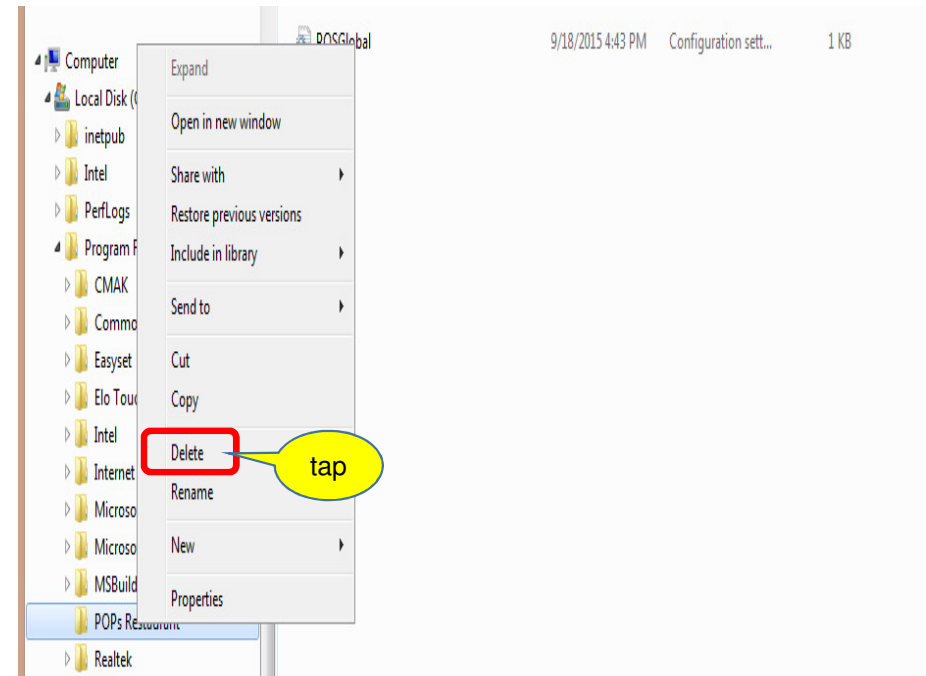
Computer
Local Disk (C
inetpub
Intel
PerfLogs
Program F
CMAK
Commo
Easyset
Elo Touc
Intel
Internet
Microso
Microso
MSBuild
POPs Restaurant
Realtek

POSGlobal 9/18/2015 4:43 PM Configuration sett... 1 KB

Expand
Open in new window
Share with
Restore previous versions
Include in library
Send to
Cut
Copy
Delete
Rename
New
Properties

tap